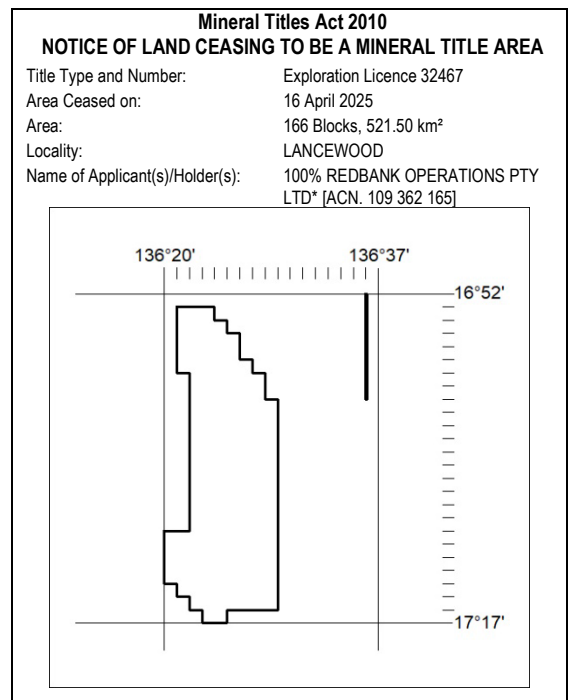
Mineral Titles Act 2010
NOTICE OF LAND CEASING TO BE A MINERAL TITLE AREA

| | |
|---|---|
| Title Type and Number: | Exploration Licence 32467 |
| Area Ceased on: | 16 April 2025 |
| Area: | 166 Blocks, 521.50 km² |
| Locality: | LANCEWOOD |
| Name of Applicant(s)/Holder(s): | 100% REDBANK OPERATIONS PTY LTD* [ACN. 109 362 165] |

136°20'
136°37'
16°52'
17°17'